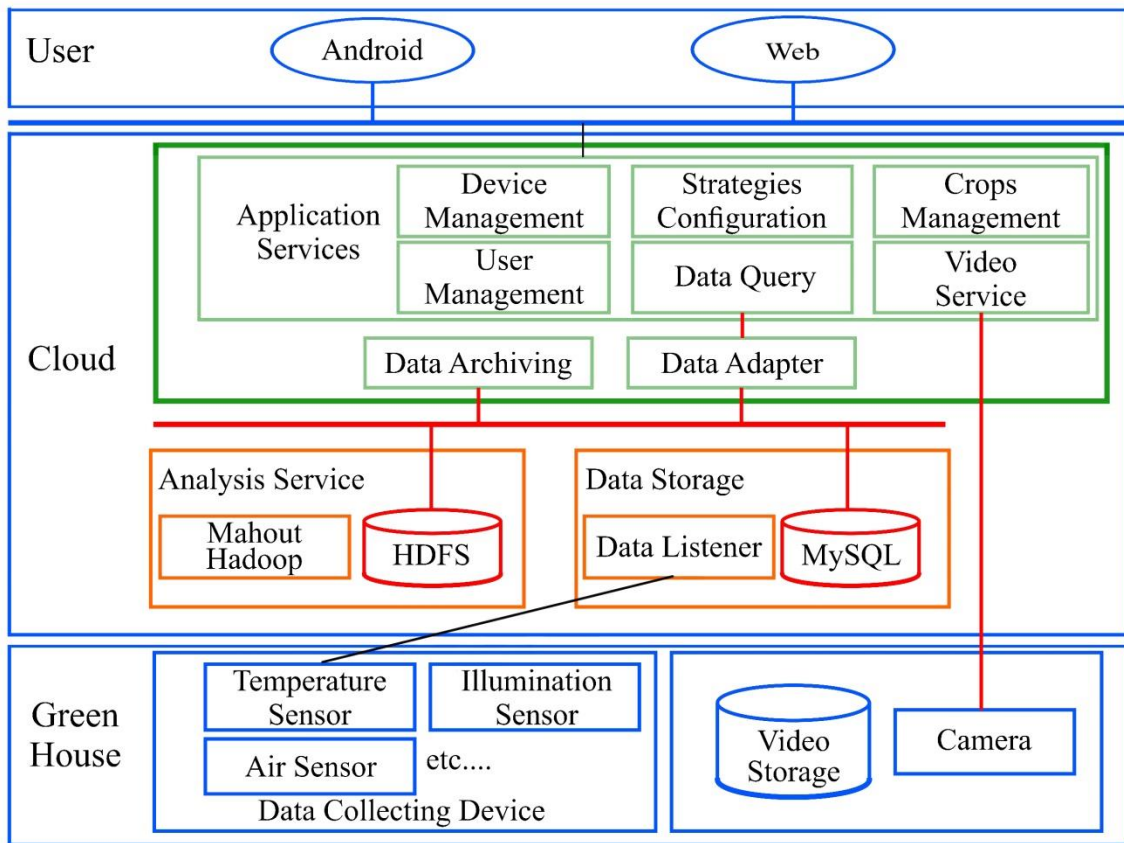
User

Android

Web

Cloud

Application Services

Device Management

Strategies Configuration

Crops Management

User Management

Data Query

Video Service

Data Archiving

Data Adapter

Analysis Service

Mahout Hadoop

HDFS

Data Storage

Data Listener

MySQL

Green House

Temperature Sensor

Illumination Sensor

Air Sensor

etc....

Data Collecting Device

Video Storage

Camera